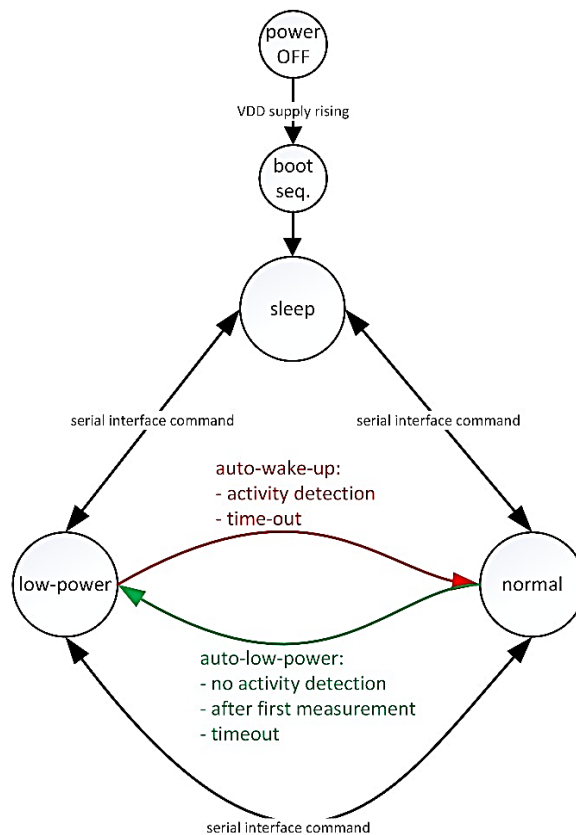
power OFF

VDD supply rising

boot seq.

sleep

serial interface command

serial interface command

auto-wake-up:
- activity detection
- time-out

low-power

normal

auto-low-power:
- no activity detection
- after first measurement
- timeout

serial interface command